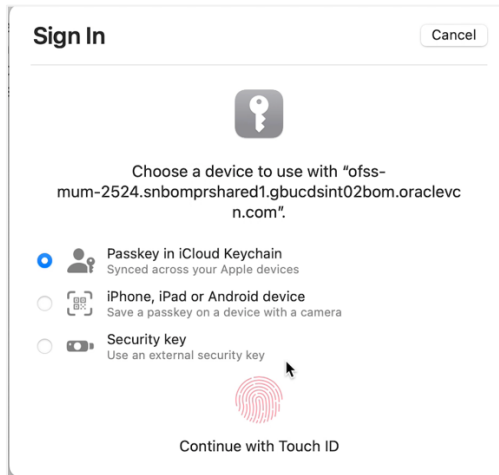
Sign In

Cancel

Choose a device to use with “ofss-mum-2524.snbomprshared1.gbucdsint02bom.oraclevcn.com”.

Passkey in iCloud Keychain
Synced across your Apple devices

iPhone, iPad or Android device
Save a passkey on a device with a camera

Security key
Use an external security key

Continue with Touch ID